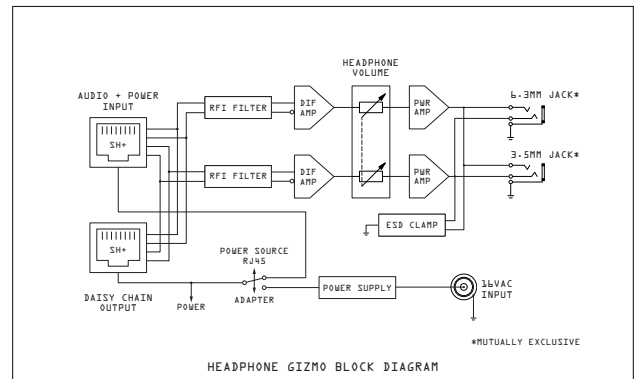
HEADPHONE VOLUME

AUDIO + POWER INPUT

SH+

RFI FILTER

DIF AMP

PWR AMP

6.3MM JACK*

RFI FILTER

DIF AMP

PWR AMP

3.5MM JACK*

ESD CLAMP

SH+

POWER SOURCE RJ45

ADAPTER

POWER SUPPLY

16VAC INPUT

DAISY CHAIN OUTPUT

POWER

*MUTUALLY EXCLUSIVE

HEADPHONE GIZMO BLOCK DIAGRAM